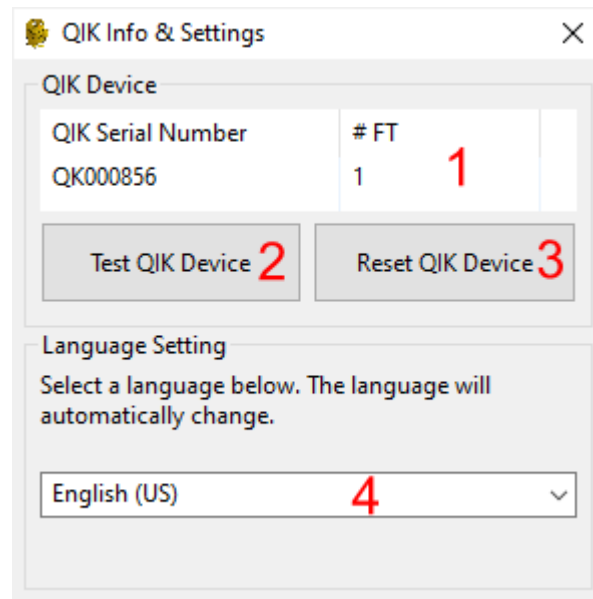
QIK Info & Settings
×

QIK Device

| QIK Serial Number | # FT |
|---|---|
| QK000856 | 1 |

1

Test QIK Device 2
Reset QIK Device 3

Language Setting

Select a language below. The language will automatically change.

English (US)
4